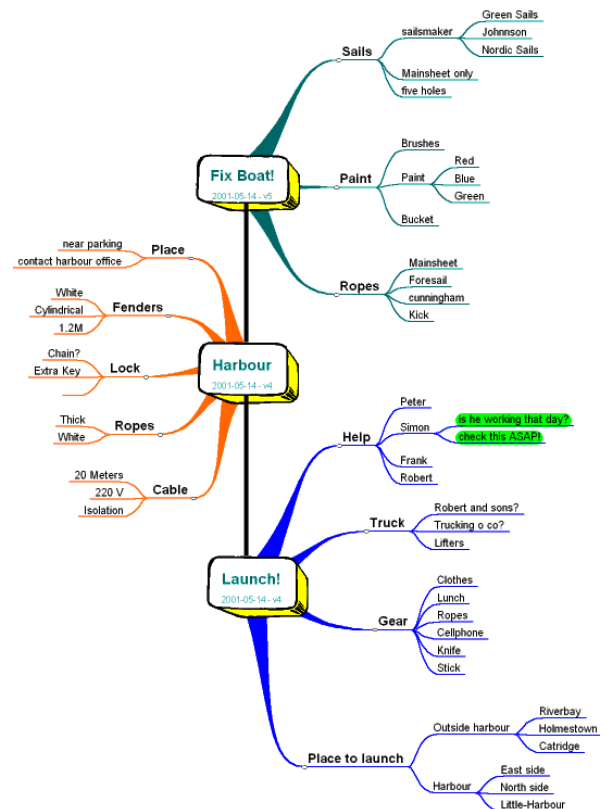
Fix Boat!
2001-05-14 - v5

Sails
sailsmaker
Green Sails
Johnnson
Nordic Sails
Mainsheet only
five holes

Paint
Brushes
Paint
Red
Blue
Green
Bucket

Ropes
Mainsheet
Foresail
cunningham
Kick

Harbour
2001-05-14 - v4

Place
near parking
contact harbour office

Fenders
White
Cylindrical
1.2M

Lock
Chain?
Extra Key

Ropes
Thick
White

Cable
20 Meters
220 V
Isolation

Launch!
2001-05-14 - v4

Help
Peter
Simon
is he working that day?
check this ASAP!
Frank
Robert

Truck
Robert and sons?
Trucking o co?
Lifters

Gear
Clothes
Lunch
Ropes
Cellphone
Knife
Stick

Place to launch
Outside harbour
Riverbay
Holmestown
Catridge
Harbour
East side
North side
Little-Harbour